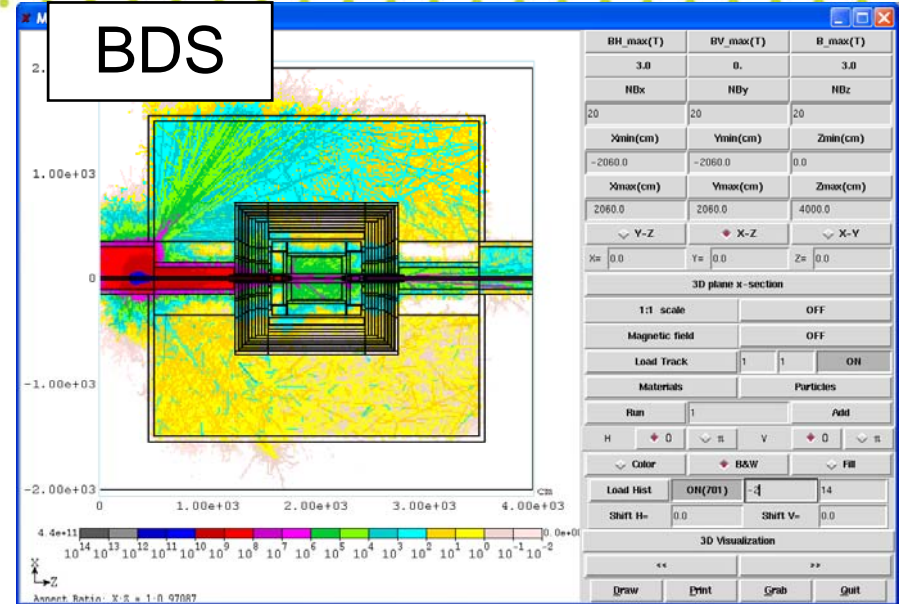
BDS

2.

1.00e+03

0

-1.00e+03

-2.00e+03

0 1.00e+03 2.00e+03 3.00e+03 4.00e+03

cm

4.4e+11 0.0e+00

$10^{14}$ $10^{13}$ $10^{12}$ $10^{11}$ $10^{10}$ $10^{9}$ $10^{8}$ $10^{7}$ $10^{6}$ $10^{5}$ $10^{4}$ $10^{3}$ $10^{2}$ $10^{1}$ $10^{0}$ $10^{-1}$ $10^{-2}$

X
Z

Aspect Ratio: X:Z = 1:0.97087

| BH_max(T) | BV_max(T) | B_max(T) |
|---|---|---|
| 3.0 | 0. | 3.0 |
| NBx | NBy | NBz |
| 20 | 20 | 20 |
| Xmin(cm) | Ymin(cm) | Zmin(cm) |
| -2060.0 | -2060.0 | 0.0 |
| Xmax(cm) | Ymax(cm) | Zmax(cm) |
| 2060.0 | 2060.0 | 4000.0 |
| Y-Z | X-Z | X-Y |
| X= 0.0 | Y= 0.0 | Z= 0.0 |

3D plane x-section

1:1 scale OFF

Magnetic field OFF

Load Track 1 1 ON

Materials Particles

Run 1 Add

H 0 π V 0 π

Color B&W Fill

Load Hist ON(701) -2 14

Shift H= 0.0 Shift V= 0.0

3D Visualization

<< >>

Draw Print Grab Quit